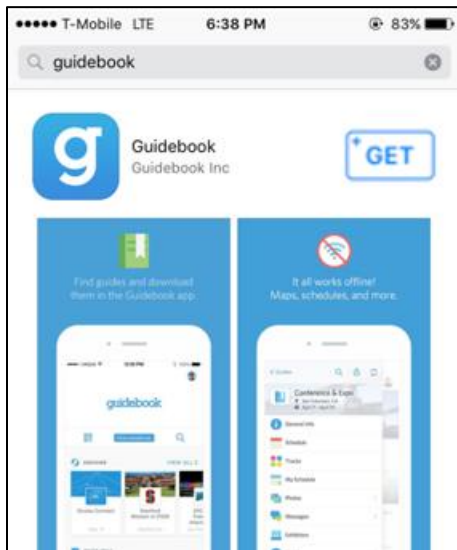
●●●●● T-Mobile LTE 6:38 PM 83%

guidebook

g

Guidebook

Guidebook Inc

GET

Find guides and download them in the Guidebook app

guidebook

VIEW ALL

It all works offline! Maps, schedules, and more.

Guides

Conference & Expo

General Info

Schedule

Tracks

My Schedule

Photos

Messages

Exhibitors